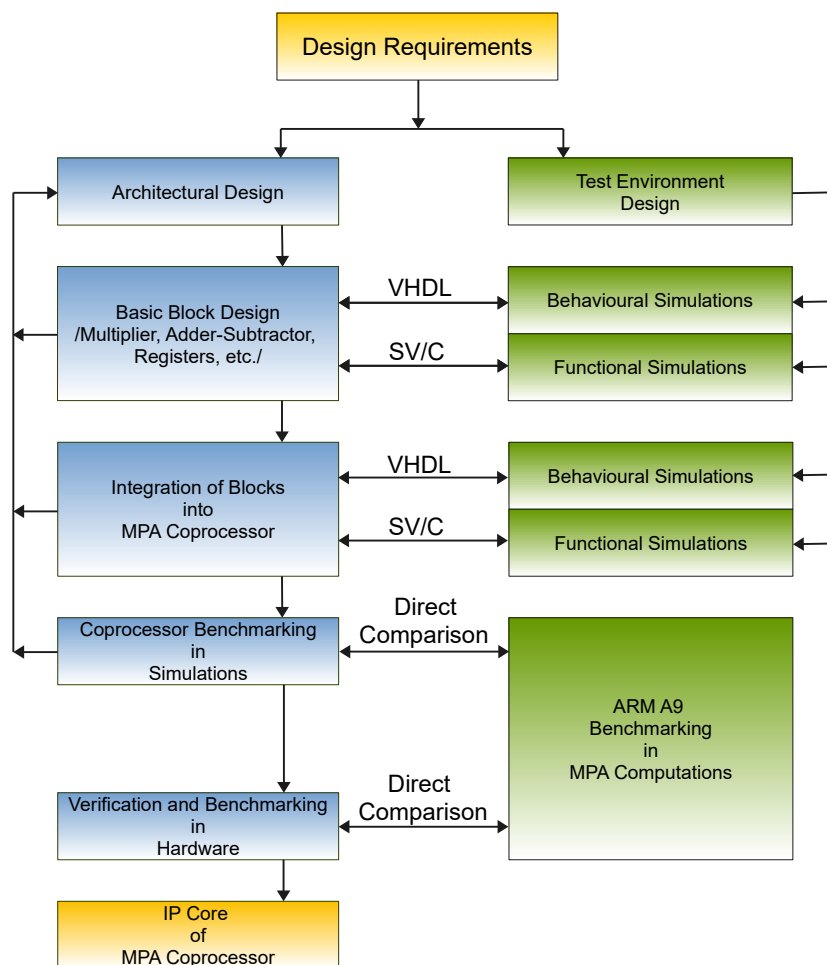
Design Requirements

Architectural Design

Test Environment Design

Basic Block Design /Multiplier, Adder-Subtractor, Registers, etc./

VHDL

Behavioural Simulations

SV/C

Functional Simulations

Integration of Blocks into MPA Coprocessor

VHDL

Behavioural Simulations

SV/C

Functional Simulations

Coprocessor Benchmarking in Simulations

Direct Comparison

ARM A9 Benchmarking in MPA Computations

Verification and Benchmarking in Hardware

Direct Comparison

IP Core of MPA Coprocessor